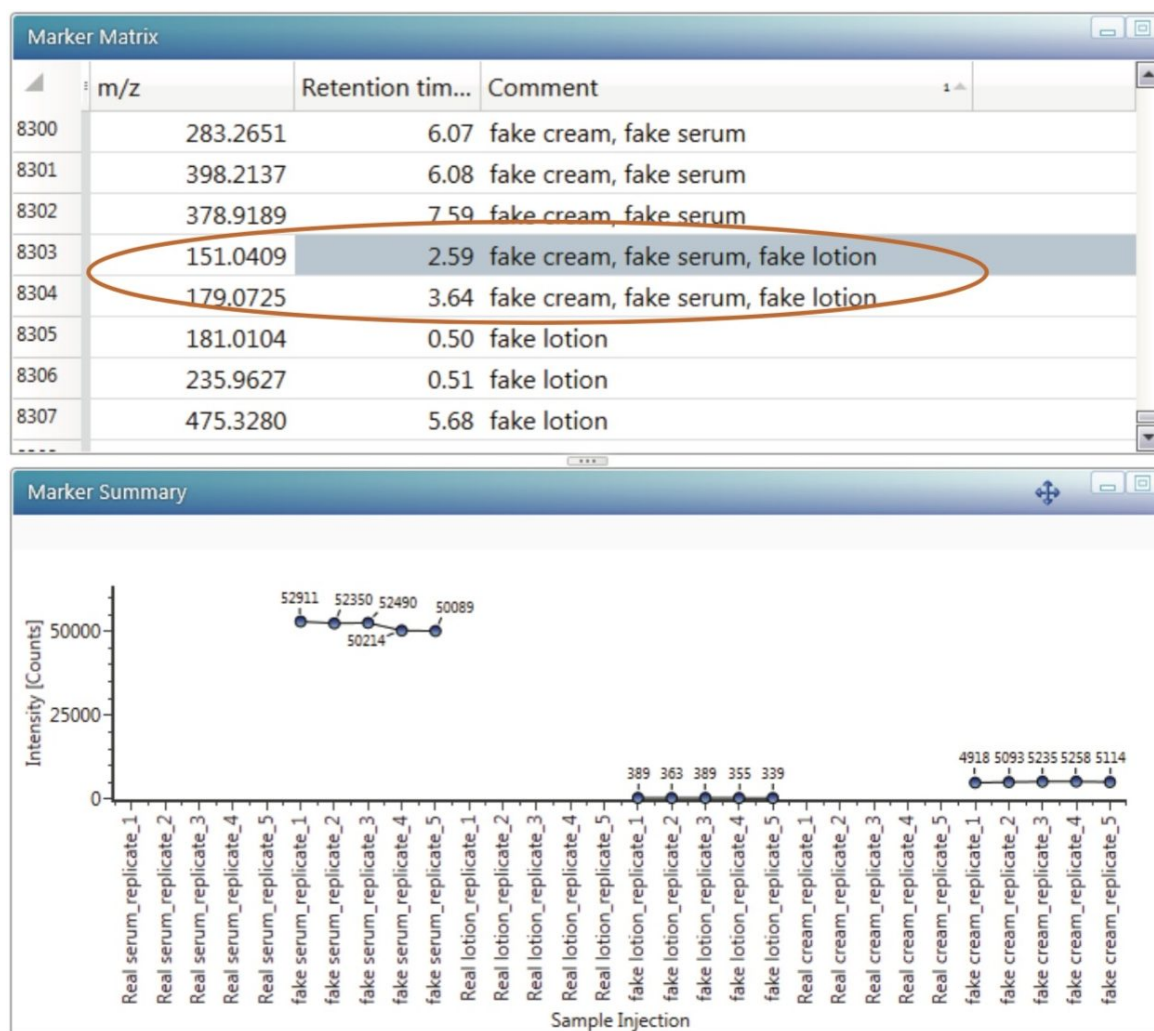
Marker Matrix

| | m/z | Retention tim... | Comment |
|---|---|---|---|
| 8300 | 283.2651 | 6.07 | fake cream, fake serum |
| 8301 | 398.2137 | 6.08 | fake cream, fake serum |
| 8302 | 378.9189 | 7.59 | fake cream, fake serum |
| 8303 | 151.0409 | 2.59 | fake cream, fake serum, fake lotion |
| 8304 | 179.0725 | 3.64 | fake cream, fake serum, fake lotion |
| 8305 | 181.0104 | 0.50 | fake lotion |
| 8306 | 235.9627 | 0.51 | fake lotion |
| 8307 | 475.3280 | 5.68 | fake lotion |

Marker Summary

Intensity [Counts]
50000
25000
0

52911 52350 52490 50214 50089
389 363 389 355 339
4918 5093 5235 5258 5114

Real serum_replicate_1
Real serum_replicate_2
Real serum_replicate_3
Real serum_replicate_4
Real serum_replicate_5
fake serum_replicate_1
fake serum_replicate_2
fake serum_replicate_3
fake serum_replicate_4
fake serum_replicate_5
Real lotion_replicate_1
Real lotion_replicate_2
Real lotion_replicate_3
Real lotion_replicate_4
Real lotion_replicate_5
fake lotion_replicate_1
fake lotion_replicate_2
fake lotion_replicate_3
fake lotion_replicate_4
fake lotion_replicate_5
Real cream_replicate_1
Real cream_replicate_2
Real cream_replicate_3
Real cream_replicate_4
Real cream_replicate_5
fake cream_replicate_1
fake cream_replicate_2
fake cream_replicate_3
fake cream_replicate_4
fake cream_replicate_5

Sample Injection